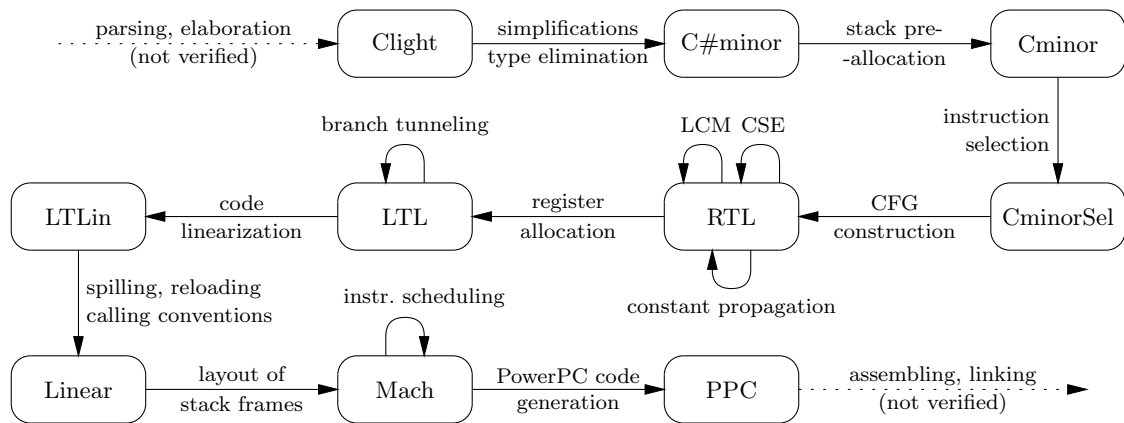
parsing, elaboration (not verified)

Clight

simplifications type elimination

C#minor

stack pre- -allocation

Cminor

instruction selection

CminorSel

CFG construction

LCM CSE

RTL

constant propagation

register allocation

branch tunneling

LTL

code linearization

LTLin

spilling, reloading calling conventions

Linear

layout of stack frames

instr. scheduling

Mach

PowerPC code generation

PPC

assembling, linking (not verified)